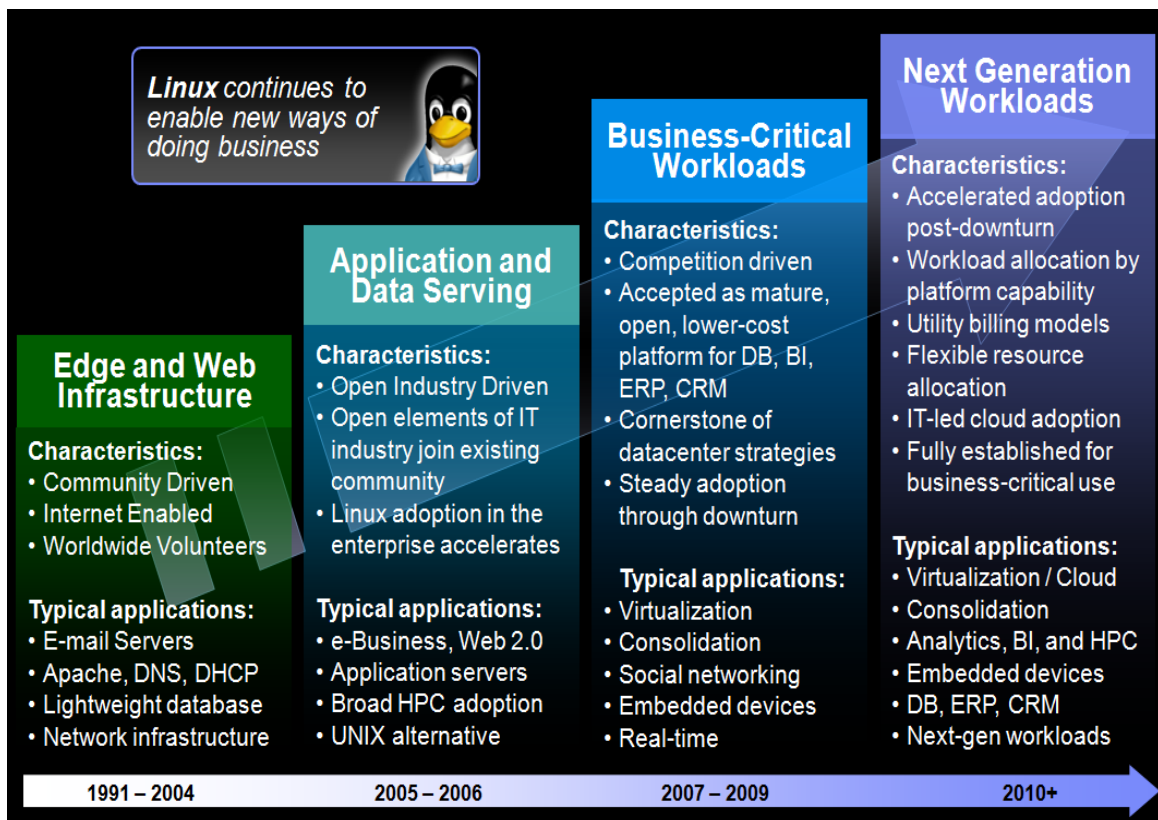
Linux continues to enable new ways of doing business

Edge and Web Infrastructure

Characteristics:
• Community Driven
• Internet Enabled
• Worldwide Volunteers

Typical applications:
• E-mail Servers
• Apache, DNS, DHCP
• Lightweight database
• Network infrastructure

Application and Data Serving

Characteristics:
• Open Industry Driven
• Open elements of IT industry join existing community
• Linux adoption in the enterprise accelerates

Typical applications:
• e-Business, Web 2.0
• Application servers
• Broad HPC adoption
• UNIX alternative

Business-Critical Workloads

Characteristics:
• Competition driven
• Accepted as mature, open, lower-cost platform for DB, BI, ERP, CRM
• Cornerstone of datacenter strategies
• Steady adoption through downturn

Typical applications:
• Virtualization
• Consolidation
• Social networking
• Embedded devices
• Real-time

Next Generation Workloads

Characteristics:
• Accelerated adoption post-downturn
• Workload allocation by platform capability
• Utility billing models
• Flexible resource allocation
• IT-led cloud adoption
• Fully established for business-critical use

Typical applications:
• Virtualization / Cloud
• Consolidation
• Analytics, BI, and HPC
• Embedded devices
• DB, ERP, CRM
• Next-gen workloads

1991 – 2004
2005 – 2006
2007 – 2009
2010+